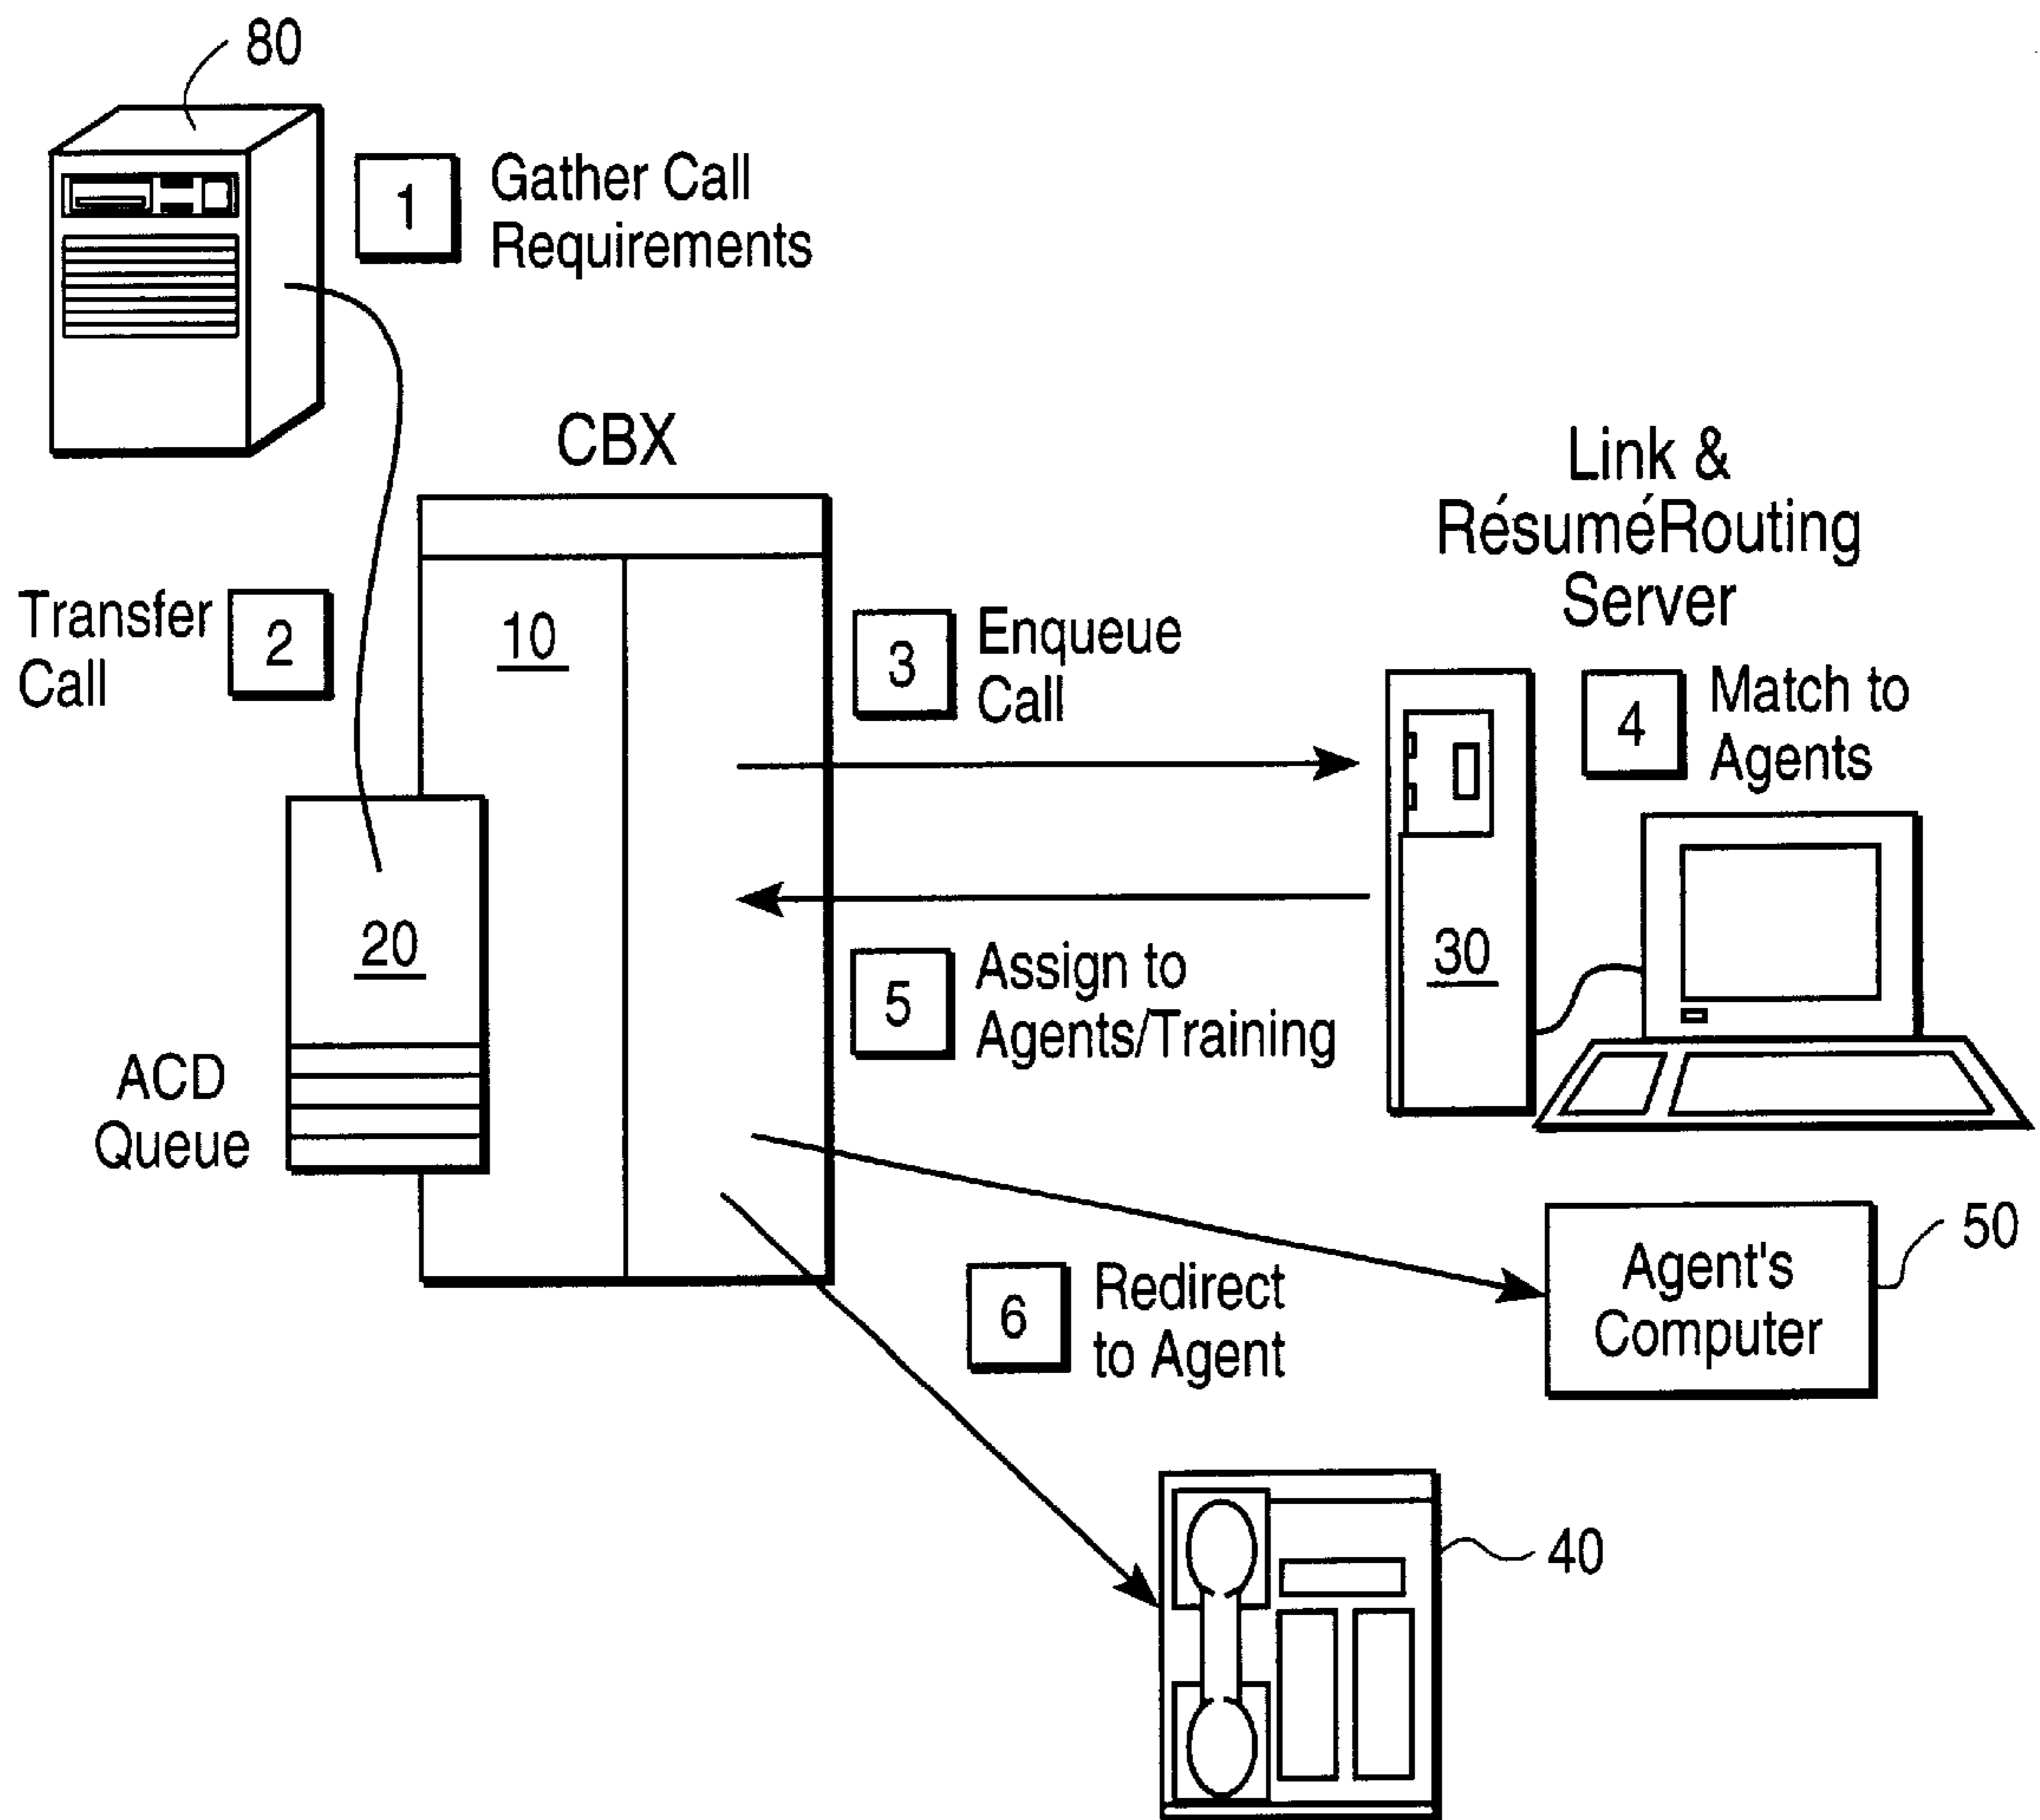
80

1 Gather Call Requirements

CBX

Link & RésuméRouting Server

Transfer Call 2

10

3 Enqueue Call

4 Match to Agents

20

30

5 Assign to Agents/Training

ACD Queue

50

Agent's Computer

6 Redirect to Agent

40